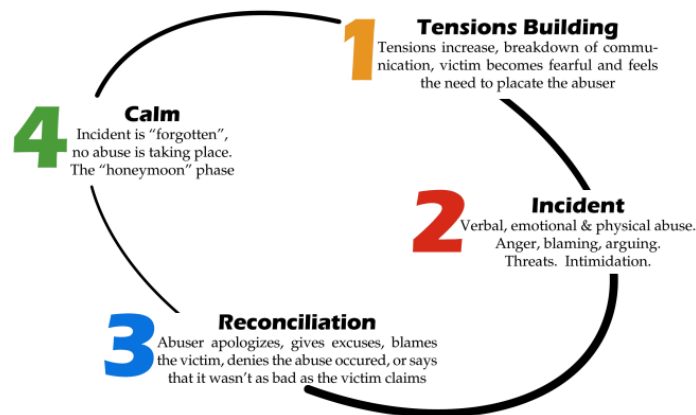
1 Tensions Building
Tensions increase, breakdown of communication, victim becomes fearful and feels the need to placate the abuser

2 Incident
Verbal, emotional & physical abuse. Anger, blaming, arguing. Threats. Intimidation.

3 Reconciliation
Abuser apologizes, gives excuses, blames the victim, denies the abuse occured, or says that it wasn't as bad as the victim claims

4 Calm
Incident is "forgotten", no abuse is taking place. The "honeymoon" phase